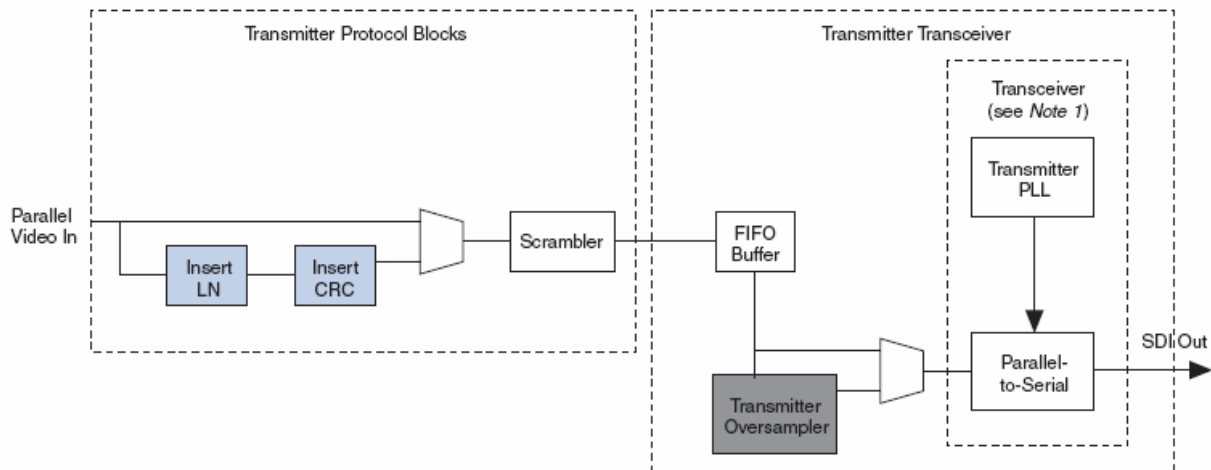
Transmitter Protocol Blocks

Transmitter Transceiver

Transceiver (see *Note 1*)

Transmitter PLL

Parallel Video In

Insert LN

Insert CRC

Scrambler

FIFO Buffer

Parallel-to-Serial

SDI Out

Transmitter Oversampler